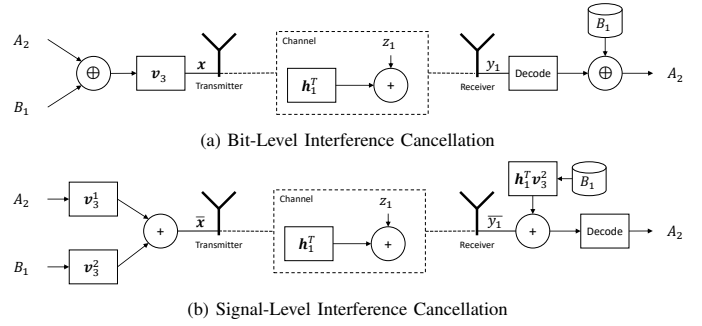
$A_2$

$B_1$

$\oplus$

$\boldsymbol{v}_3$

$\boldsymbol{x}$

Transmitter

Channel

$z_1$

$\boldsymbol{h}_1^T$

+

$y_1$

Receiver

Decode

$B_1$

$\oplus$

$A_2$

(a) Bit-Level Interference Cancellation

$A_2$

$\boldsymbol{v}_3^1$

$B_1$

$\boldsymbol{v}_3^2$

+

$\overline{x}$

Transmitter

Channel

$z_1$

$\boldsymbol{h}_1^T$

+

$\overline{y_1}$

Receiver

$\boldsymbol{h}_1^T\boldsymbol{v}_3^2$

$B_1$

+

Decode

$A_2$

(b) Signal-Level Interference Cancellation